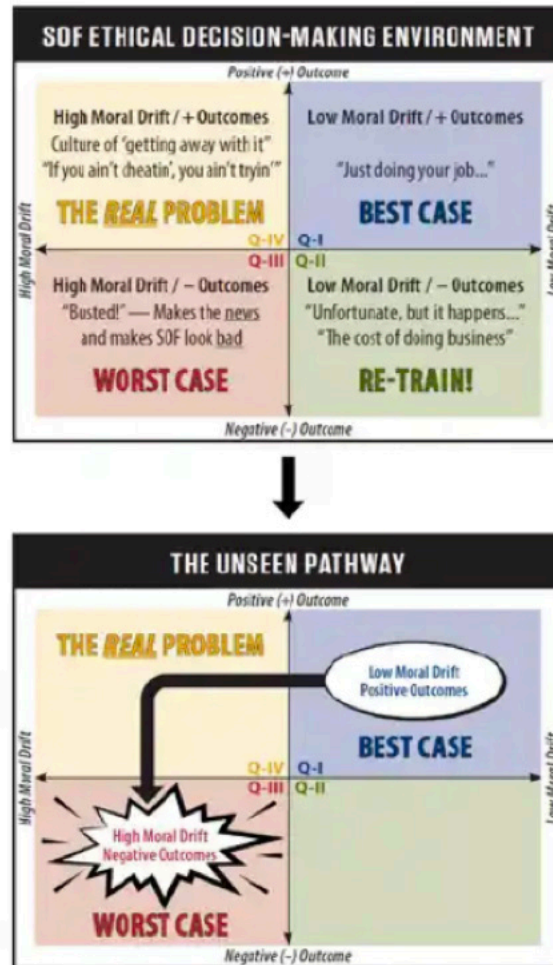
SOF ETHICAL DECISION-MAKING ENVIRONMENT

Positive (+) Outcome

High Moral Drift / + Outcomes
Culture of "getting away with it"
"If you ain't cheatin', you ain't tryin'"

THE REAL PROBLEM

Low Moral Drift / + Outcomes
"Just doing your job..."

BEST CASE

High Moral Drift

Low Moral Drift

Q-IV Q-I
Q-III Q-II

High Moral Drift / – Outcomes
"Busted!" — Makes the news and makes SOF look bad

WORST CASE

Low Moral Drift / – Outcomes
"Unfortunate, but it happens..."
"The cost of doing business"

RE-TRAIN!

Negative (–) Outcome

THE UNSEEN PATHWAY

Positive (+) Outcome

THE REAL PROBLEM

Low Moral Drift
Positive Outcomes

BEST CASE

High Moral Drift

Low Moral Drift

Q-IV Q-I
Q-III Q-II

High Moral Drift
Negative Outcomes

WORST CASE

Negative (–) Outcome